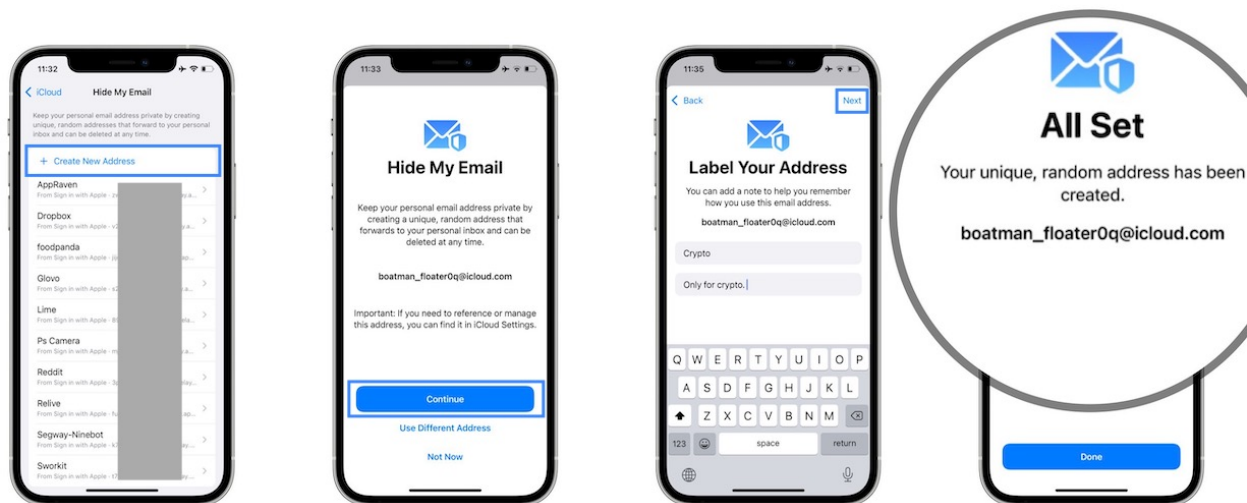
11:32

iCloud Hide My Email

Keep your personal email address private by creating unique, random addresses that forward to your personal inbox and can be deleted at any time.

+ Create New Address

AppRaven
From Sign in with Apple

Dropbox
From Sign in with Apple

foodpanda
From Sign in with Apple

Glovo
From Sign in with Apple

Lime
From Sign in with Apple

Ps Camera
From Sign in with Apple

Reddit
From Sign in with Apple

Relive
From Sign in with Apple

Segway-Ninebot
From Sign in with Apple

Sworkit
From Sign in with Apple

11:33

Hide My Email

Keep your personal email address private by creating a unique, random address that forwards to your personal inbox and can be deleted at any time.

boatman_floater0q@icloud.com

Important: If you need to reference or manage this address, you can find it in iCloud Settings.

Continue

Use Different Address

Not Now

11:35

Back Next

Label Your Address

You can add a note to help you remember how you use this email address.

boatman_floater0q@icloud.com

Crypto

Only for crypto.

Q W E R T Y U I O P
A S D F G H J K L
Z X C V B N M
123 space return

All Set

Your unique, random address has been created.

boatman_floater0q@icloud.com

Done